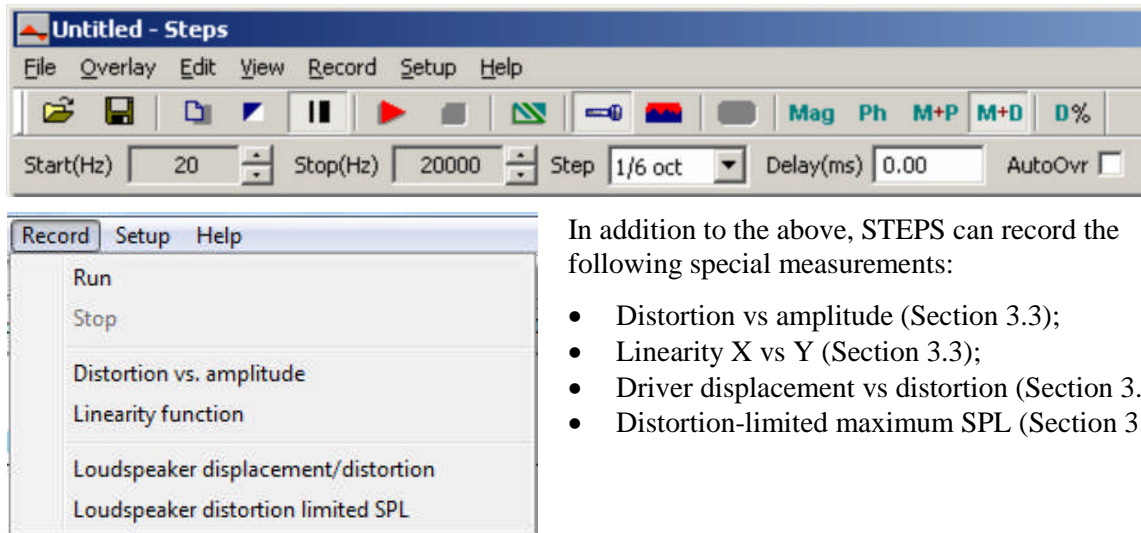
Untitled - Steps

File Overlay Edit View Record Setup Help

Mag Ph M+P M+D D%

Start(Hz) 20 Stop(Hz) 20000 Step 1/6 oct Delay(ms) 0.00 AutoOvr

Record Setup Help

Run

Stop

Distortion vs. amplitude

Linearity function

Loudspeaker displacement/distortion

Loudspeaker distortion limited SPL

In addition to the above, STEPS can record the following special measurements:

- Distortion vs amplitude (Section 3.3);
- Linearity X vs Y (Section 3.3);
- Driver displacement vs distortion (Section 3.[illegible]
- Distortion-limited maximum SPL (Section 3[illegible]